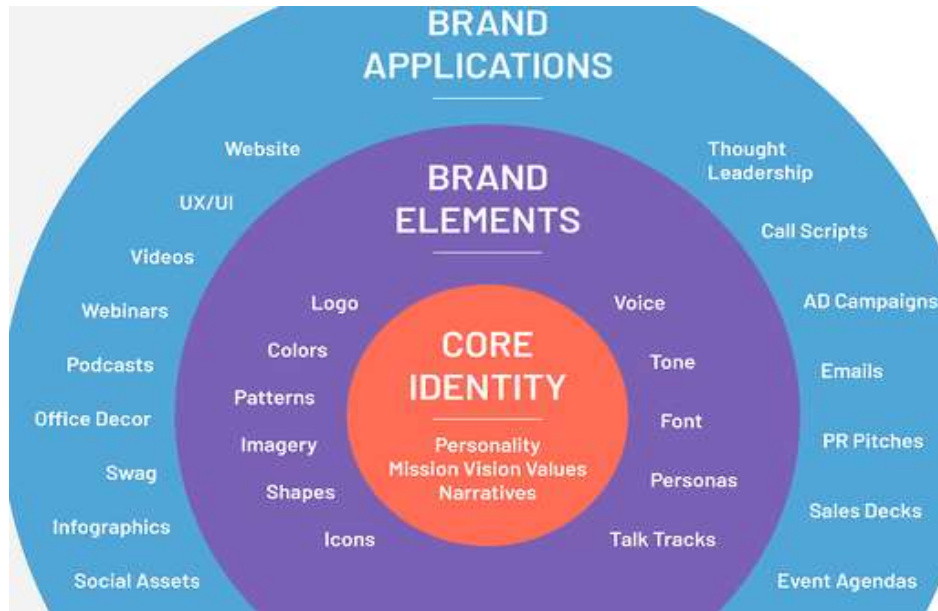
BRAND APPLICATIONS

Website
UX/UI
Videos
Webinars
Podcasts
Office Decor
Swag
Infographics
Social Assets

Thought Leadership
Call Scripts
AD Campaigns
Emails
PR Pitches
Sales Decks
Event Agendas

BRAND ELEMENTS

Logo
Colors
Patterns
Imagery
Shapes
Icons

Voice
Tone
Font
Personas
Talk Tracks

CORE IDENTITY

Personality
Mission Vision Values
Narratives